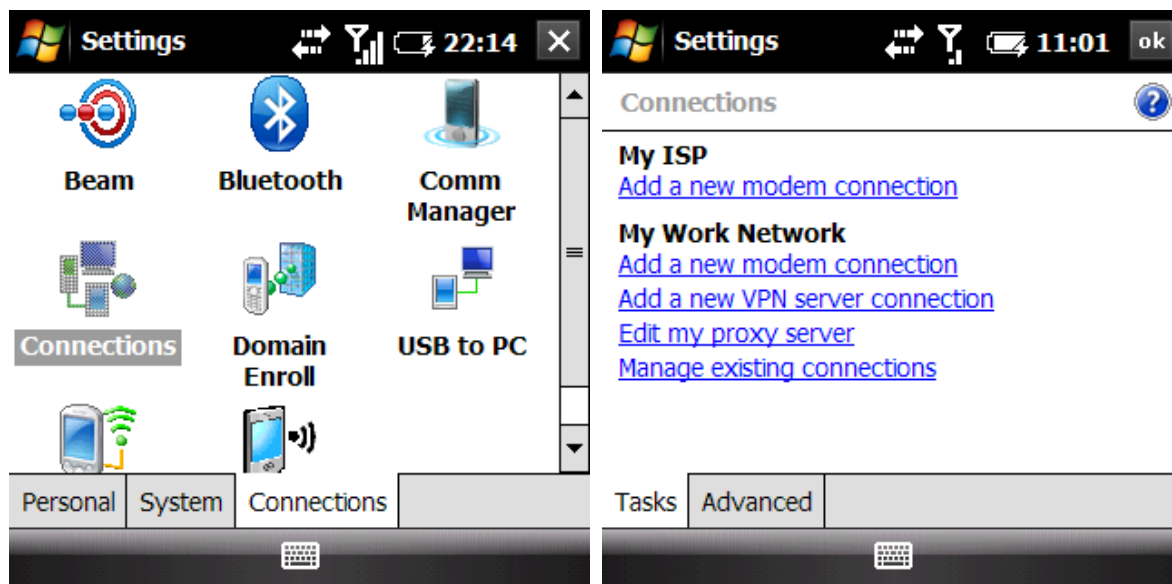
Settings 22:14 ✕

Beam
Bluetooth
Comm Manager
Connections
Domain Enroll
USB to PC

Personal
System
Connections

Settings 11:01 ok

Connections

My ISP
Add a new modem connection

My Work Network
Add a new modem connection
Add a new VPN server connection
Edit my proxy server
Manage existing connections

Tasks
Advanced